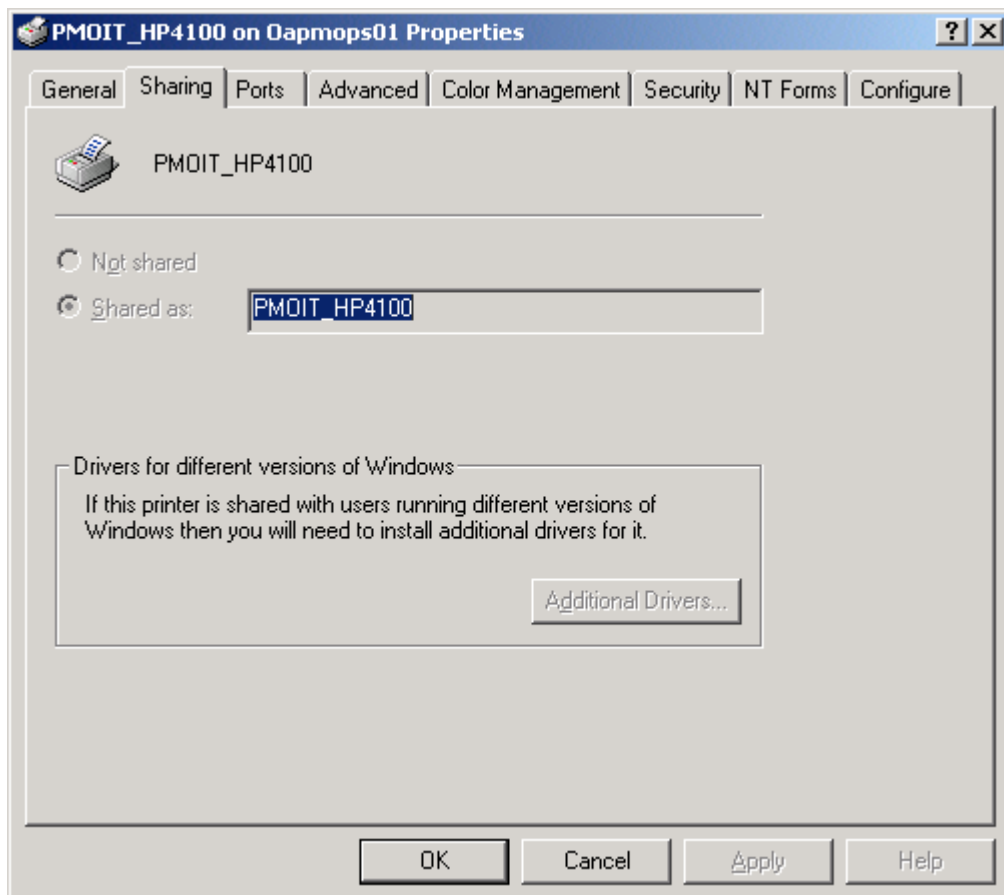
PMOIT_HP4100 on Oapmops01 Properties

?
X

General
Sharing
Ports
Advanced
Color Management
Security
NT Forms
Configure

PMOIT_HP4100

Not shared

Shared as:
PMOIT_HP4100

Drivers for different versions of Windows

If this printer is shared with users running different versions of Windows then you will need to install additional drivers for it.

Additional Drivers...

OK
Cancel
Apply
Help